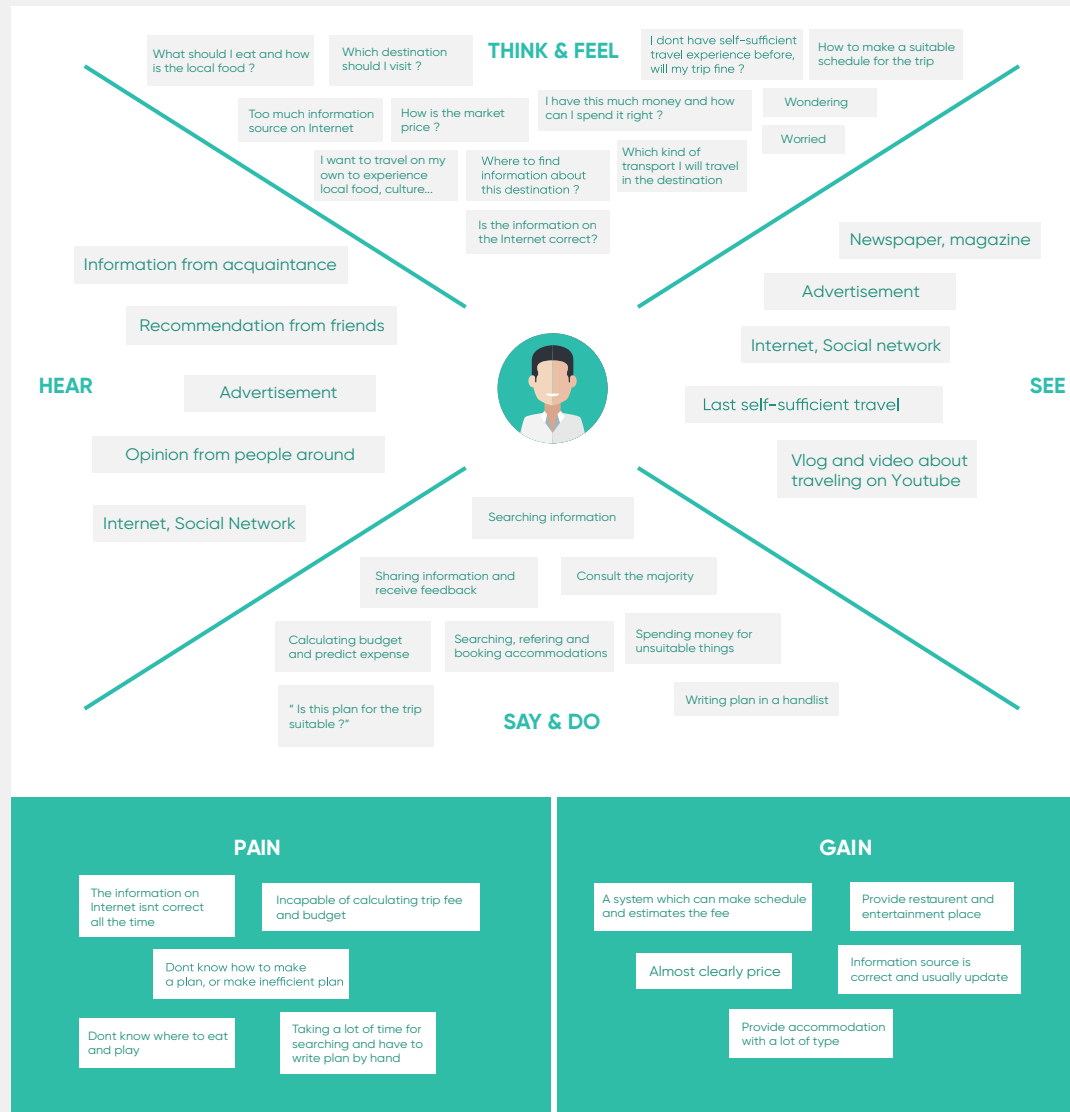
What should I eat and how is the local food ?

Which destination should I visit ?

THINK & FEEL

I dont have self-sufficient travel experience before, will my trip fine ?

How to make a suitable schedule for the trip

Too much information source on Internet

How is the market price ?

I have this much money and how can I spend it right ?

Wondering

Worried

I want to travel on my own to experience local food, culture...

Where to find information about this destination ?

Which kind of transport I will travel in the destination

Is the information on the Internet correct?

Newspaper, magazine

Information from acquaintance

Advertisement

Recommendation from friends

Internet, Social network

HEAR

Advertisement

SEE

Last self-sufficient travel

Opinion from people around

Vlog and video about traveling on Youtube

Internet, Social Network

Searching information

Sharing information and receive feedback

Consult the majority

Calculating budget and predict expense

Searching, refering and booking accommodations

Spending money for unsuitable things

" Is this plan for the trip suitable ?"

SAY & DO

Writing plan in a handlist

PAIN

The information on Internet isnt correct all the time

Incapable of calculating trip fee and budget

Dont know how to make a plan, or make inefficient plan

Dont know where to eat and play

Taking a lot of time for searching and have to write plan by hand

GAIN

A system which can make schedule and estimates the fee

Provide restaurent and entertainment place

Almost clearly price

Information source is correct and usually update

Provide accommodation with a lot of type